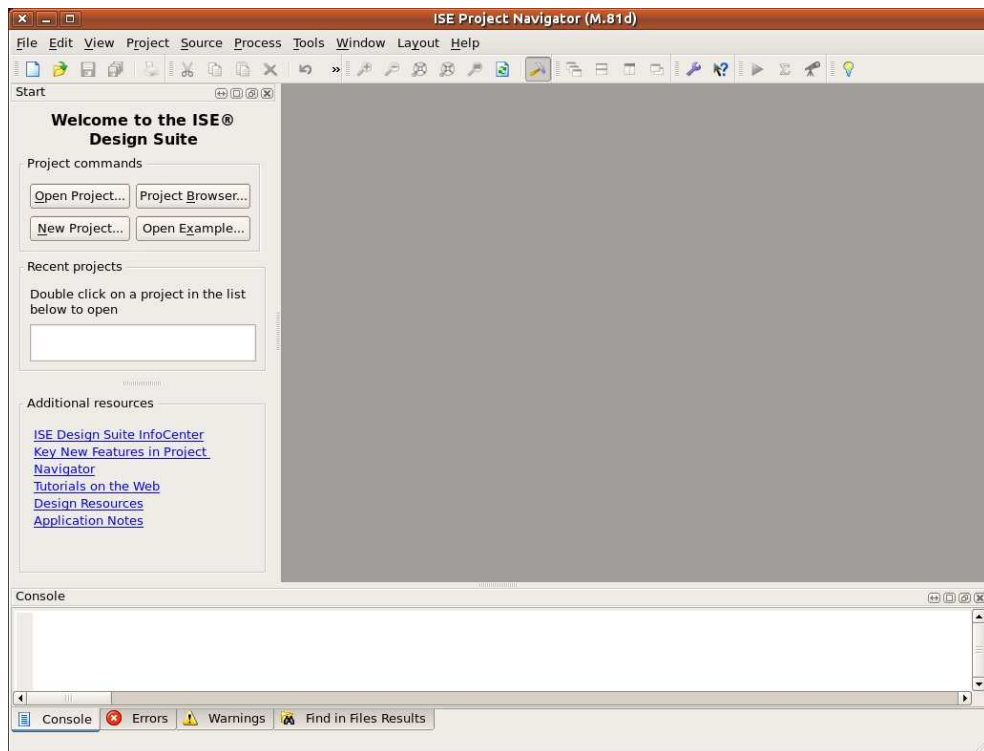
ISE Project Navigator (M.81d)

File Edit View Project Source Process Tools Window Layout Help

Start

Welcome to the ISE® Design Suite

Project commands

Open Project... Project Browser...

New Project... Open Example...

Recent projects

Double click on a project in the list below to open

Additional resources

ISE Design Suite InfoCenter
Key New Features in Project Navigator
Tutorials on the Web
Design Resources
Application Notes

Console

Console Errors Warnings Find in Files Results